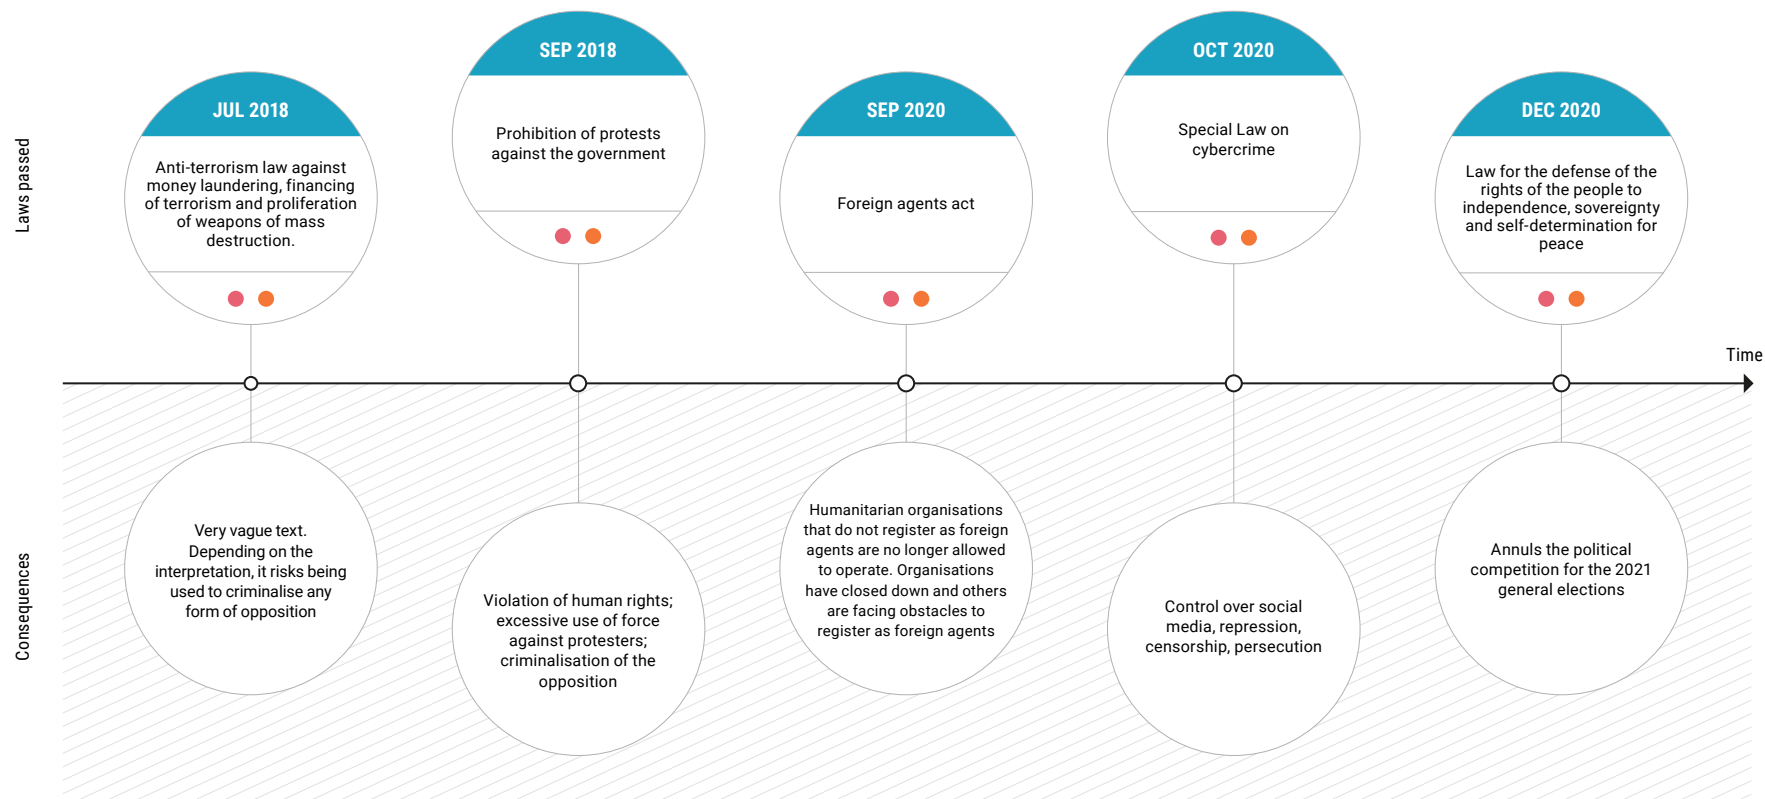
Laws passed

JUL 2018
Anti-terrorism law against money laundering, financing of terrorism and proliferation of weapons of mass destruction.

SEP 2018
Prohibition of protests against the government

SEP 2020
Foreign agents act

OCT 2020
Special Law on cybercrime

DEC 2020
Law for the defense of the rights of the people to independence, sovereignty and self-determination for peace

Time

Consequences

Very vague text. Depending on the interpretation, it risks being used to criminalise any form of opposition

Violation of human rights; excessive use of force against protesters; criminalisation of the opposition

Humanitarian organisations that do not register as foreign agents are no longer allowed to operate. Organisations have closed down and others are facing obstacles to register as foreign agents

Control over social media, repression, censorship, persecution

Annuls the political competition for the 2021 general elections